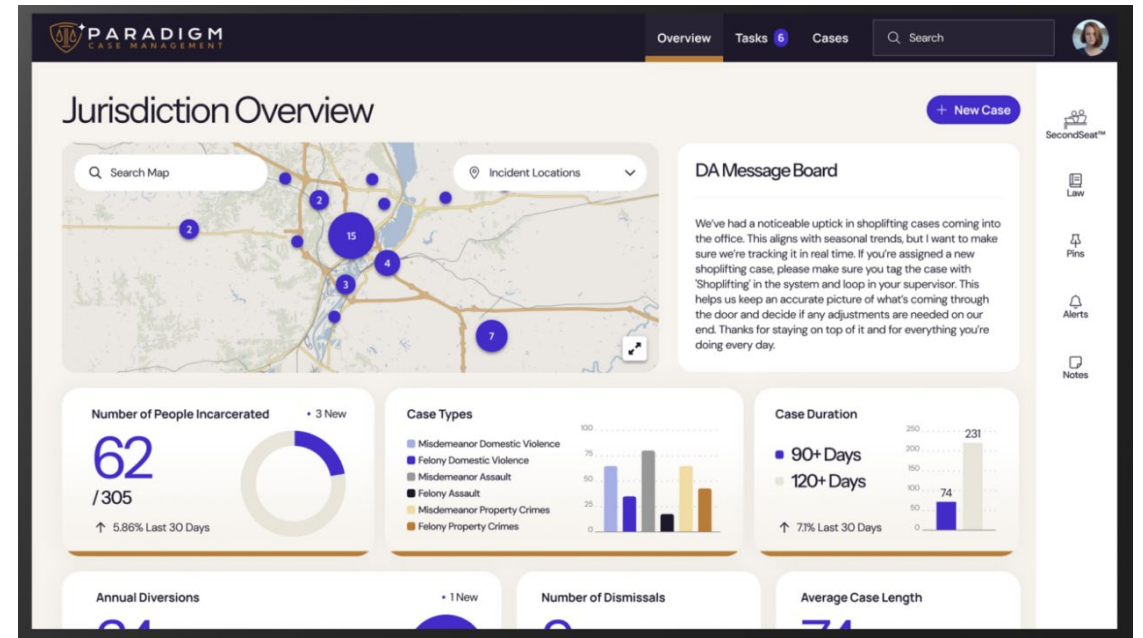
PARADIGM
CASE MANAGEMENT

Overview Tasks 6 Cases Search

Jurisdiction Overview

+ New Case

SecondSeat™
Law
Pins
Alerts
Notes

Search Map

Incident Locations

2
2
15
4
3
7

DA Message Board

We've had a noticeable uptick in shoplifting cases coming into the office. This aligns with seasonal trends, but I want to make sure we're tracking it in real time. If you're assigned a new shoplifting case, please make sure you tag the case with 'Shoplifting' in the system and loop in your supervisor. This helps us keep an accurate picture of what's coming through the door and decide if any adjustments are needed on our end. Thanks for staying on top of it and for everything you're doing every day.

Number of People Incarcerated
• 3 New
62
/305
↑ 5.86% Last 30 Days

Case Types
Misdemeanor Domestic Violence
Felony Domestic Violence
Misdemeanor Assault
Felony Assault
Misdemeanor Property Crimes
Felony Property Crimes
100
75
50
25
0

Case Duration
90+ Days
120+ Days
↑ 7.1% Last 30 Days
250
200
150
100
50
0
231
74

Annual Diversions
• 1 New

Number of Dismissals

Average Case Length